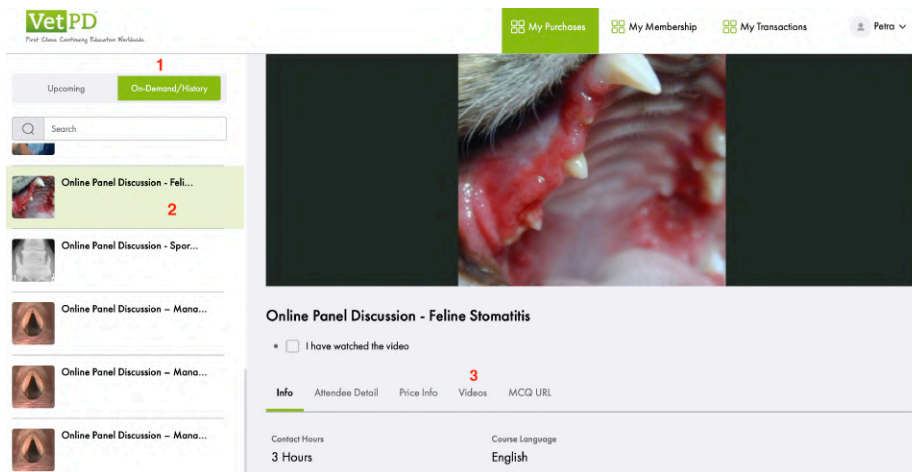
VetPD
First Class Continuing Education Worldwide

My Purchases
My Membership
My Transactions
Petra

1
Upcoming
On-Demand/History

Search

Online Panel Discussion - Feli...
2

Online Panel Discussion - Spor...

Online Panel Discussion – Mana...

Online Panel Discussion – Mana...

Online Panel Discussion – Mana...

Online Panel Discussion - Feline Stomatitis

I have watched the video

3
Info
Attendee Detail
Price Info
Videos
MCQ URL

Contact Hours
3 Hours

Course Language
English